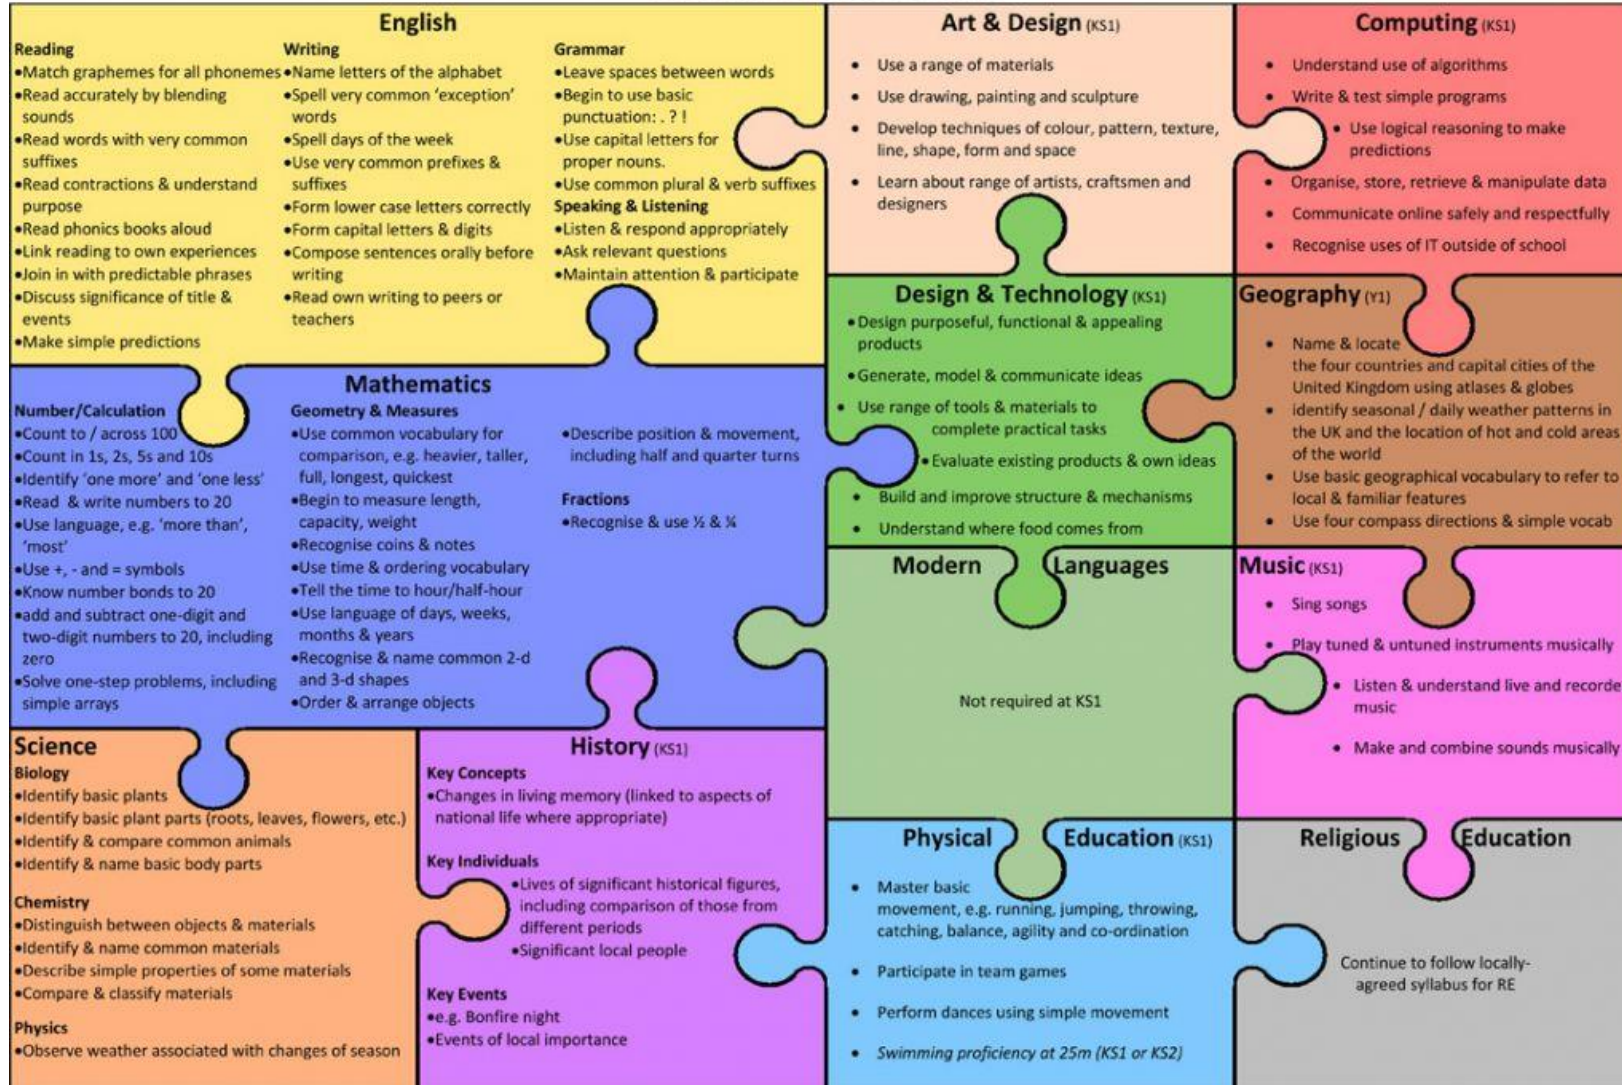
English

Reading
•Match graphemes for all phonemes
•Read accurately by blending sounds
•Read words with very common suffixes
•Read contractions & understand purpose
•Read phonics books aloud
•Link reading to own experiences
•Join in with predictable phrases
•Discuss significance of title & events
•Make simple predictions

Writing
•Name letters of the alphabet
•Spell very common 'exception' words
•Spell days of the week
•Use very common prefixes & suffixes
•Form lower case letters correctly
•Form capital letters & digits
•Compose sentences orally before writing
•Read own writing to peers or teachers

Grammar
•Leave spaces between words
•Begin to use basic punctuation: . ? !
•Use capital letters for proper nouns.
•Use common plural & verb suffixes
Speaking & Listening
•Listen & respond appropriately
•Ask relevant questions
•Maintain attention & participate

Art & Design (KS1)
• Use a range of materials
• Use drawing, painting and sculpture
• Develop techniques of colour, pattern, texture, line, shape, form and space
• Learn about range of artists, craftsmen and designers

Computing (KS1)
• Understand use of algorithms
• Write & test simple programs
• Use logical reasoning to make predictions
• Organise, store, retrieve & manipulate data
• Communicate online safely and respectfully
• Recognise uses of IT outside of school

Design & Technology (KS1)
• Design purposeful, functional & appealing products
• Generate, model & communicate ideas
• Use range of tools & materials to complete practical tasks
• Evaluate existing products & own ideas
• Build and improve structure & mechanisms
• Understand where food comes from

Geography (Y1)
• Name & locate the four countries and capital cities of the United Kingdom using atlases & globes
• identify seasonal / daily weather patterns in the UK and the location of hot and cold areas of the world
• Use basic geographical vocabulary to refer to local & familiar features
• Use four compass directions & simple vocab

Mathematics

Number/Calculation
•Count to / across 100
•Count in 1s, 2s, 5s and 10s
•Identify 'one more' and 'one less'
•Read & write numbers to 20
•Use language, e.g. 'more than', 'most'
•Use +, - and = symbols
•Know number bonds to 20
•add and subtract one-digit and two-digit numbers to 20, including zero
•Solve one-step problems, including simple arrays

Geometry & Measures
•Use common vocabulary for comparison, e.g. heavier, taller, full, longest, quickest
•Begin to measure length, capacity, weight
•Recognise coins & notes
•Use time & ordering vocabulary
•Tell the time to hour/half-hour
•Use language of days, weeks, months & years
•Recognise & name common 2-d and 3-d shapes
•Order & arrange objects

•Describe position & movement, including half and quarter turns

Fractions
•Recognise & use ½ & ¼

Modern Languages
Not required at KS1

Music (KS1)
• Sing songs
• Play tuned & untuned instruments musically
• Listen & understand live and recorde music
• Make and combine sounds musically

Science
Biology
•Identify basic plants
•Identify basic plant parts (roots, leaves, flowers, etc.)
•Identify & compare common animals
•Identify & name basic body parts

Chemistry
•Distinguish between objects & materials
•Identify & name common materials
•Describe simple properties of some materials
•Compare & classify materials

Physics
•Observe weather associated with changes of season

History (KS1)
Key Concepts
•Changes in living memory (linked to aspects of national life where appropriate)

Key Individuals
•Lives of significant historical figures, including comparison of those from different periods
•Significant local people

Key Events
•e.g. Bonfire night
•Events of local importance

Physical Education (KS1)
• Master basic movement, e.g. running, jumping, throwing, catching, balance, agility and co-ordination
• Participate in team games
• Perform dances using simple movement
• Swimming proficiency at 25m (KS1 or KS2)

Religious Education
Continue to follow locally-agreed syllabus for RE